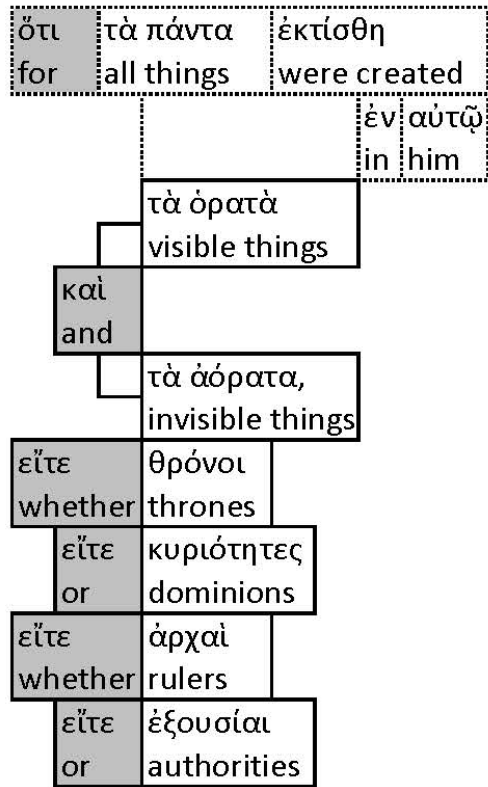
ὅτι for
τὰ πάντα all things
ἐκτίσθη were created
ἐν in
αὐτῷ him

τὰ ὁρατὰ visible things
καὶ and
τὰ ἀόρατα, invisible things

εἴτε whether
θρόνοι thrones
εἴτε or
κυριότητες dominions
εἴτε whether
ἀρχαὶ rulers
εἴτε or
ἐξουσίαι authorities